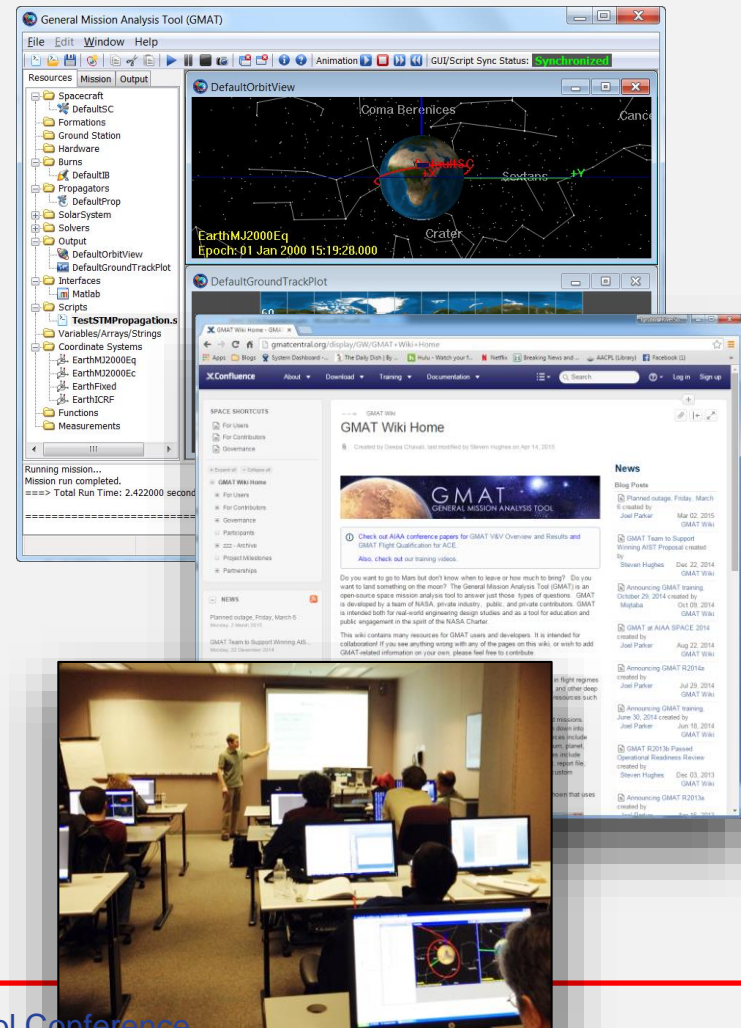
General Mission Analysis Tool (GMAT)

File Edit Window Help

Animation

GUI/Script Sync Status: Synchronized

Resources Mission Output

Spacecraft
DefaultSC
Formations
Ground Station
Hardware
Burns
DefaultIB
Propagators
DefaultProp
SolarSystem
Solvers
Output
DefaultOrbitView
DefaultGroundTrackPlot
Interfaces
Matlab
Scripts
TestSTMPropagation.s
Variables/Arrays/Strings
Coordinate Systems
EarthMJ2000Eq
EarthMJ2000Ec
EarthFixed
EarthICRF
Functions
Measurements

Running mission...
Mission run completed.
===> Total Run Time: 2.422000 second

DefaultOrbitView

Coma Berenices
Cance
DefaultSC
Sextans
+Y
Crater
EarthMJ2000Eq
Epoch: 01 Jan 2000 15:19:28.000

DefaultGroundTrackPlot

GMAT Wiki Home - GMA ×

gmatcentral.org/display/GW/GMAT+Wiki+Home

Apps Blogs System Dashboard - The Daily Dish | By ... Hulu - Watch your f... Netflix Breaking News and ... AACPL (Library) Facebook (1)

Confluence About Download Training Documentation Search Log in Sign up

SPACE SHORTCUTS
For Users
For Contributors
Governance

Expand all Collapse all
GMAT Wiki Home
For Users
For Contributors
Governance
Participants
zzz - Archive
Project Milestones
Partnerships

NEWS
Planned outage, Friday, March 6
Monday, 2 March 2015
GMAT Team to Support Winning AIS...
Monday, 22 December 2014

GMAT Wiki
GMAT Wiki Home
Created by Deepa Chavali, last modified by Steven Hughes on Apr 14, 2015

GMAT
GENERAL MISSION ANALYSIS TOOL

Check out AIAA conference papers for GMAT V&V Overview and Results and GMAT Flight Qualification for ACE.
Also, check out our training videos.

Do you want to go to Mars but don't know when to leave or how much to bring? Do you want to land something on the moon? The General Mission Analysis Tool (GMAT) is an open-source space mission analysis tool to answer just those types of questions. GMAT is developed by a team of NASA, private industry, public, and private contributors. GMAT is intended both for real-world engineering design studies and as a tool for education and public engagement in the spirit of the NASA Charter.

This wiki contains many resources for GMAT users and developers. It is intended for collaboration! If you see anything wrong with any of the pages on this wiki, or wish to add GMAT-related information on your own, please feel free to contribute.

News
Blog Posts
Planned outage, Friday, March 6 created by Joel Parker Mar 02, 2015 GMAT Wiki
GMAT Team to Support Winning AIST Proposal created by Steven Hughes Dec 22, 2014 GMAT Wiki
Announcing GMAT training, October 29, 2014 created by Mojtaba Oct 09, 2014 GMAT Wiki
GMAT at AIAA SPACE 2014 created by Joel Parker Aug 22, 2014 GMAT Wiki
Announcing GMAT R2014a created by Joel Parker Jul 29, 2014 GMAT Wiki
Announcing GMAT training, June 30, 2014 created by Joel Parker Jun 18, 2014 GMAT Wiki
GMAT R2013b Passed Operational Readiness Review created by Steven Hughes Dec 03, 2013 GMAT Wiki
Announcing GMAT R2013a created by

ol Conference